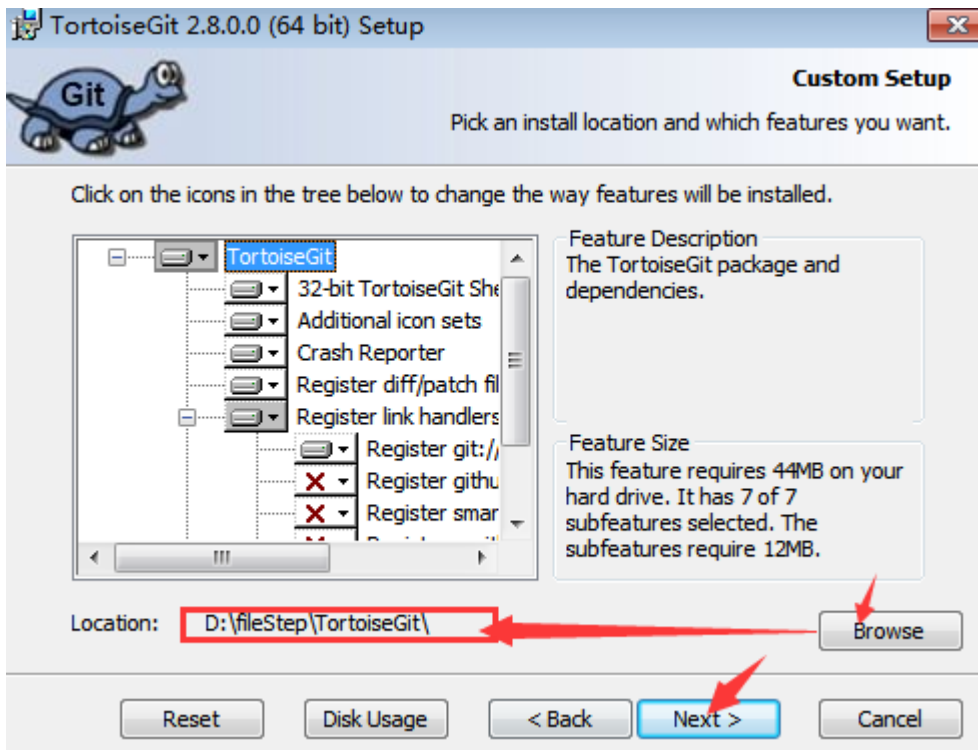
TortoiseGit 2.8.0.0 (64 bit) Setup

Git

Custom Setup

Pick an install location and which features you want.

Click on the icons in the tree below to change the way features will be installed.

TortoiseGit
32-bit TortoiseGit She
Additional icon sets
Crash Reporter
Register diff/patch fil
Register link handlers
Register git:/
Register githu
Register smar
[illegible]

Feature Description
The TortoiseGit package and dependencies.

Feature Size
This feature requires 44MB on your hard drive. It has 7 of 7 subfeatures selected. The subfeatures require 12MB.

Location: D:\fileStep\TortoiseGit\

Browse

Reset   Disk Usage   < Back   Next >   Cancel